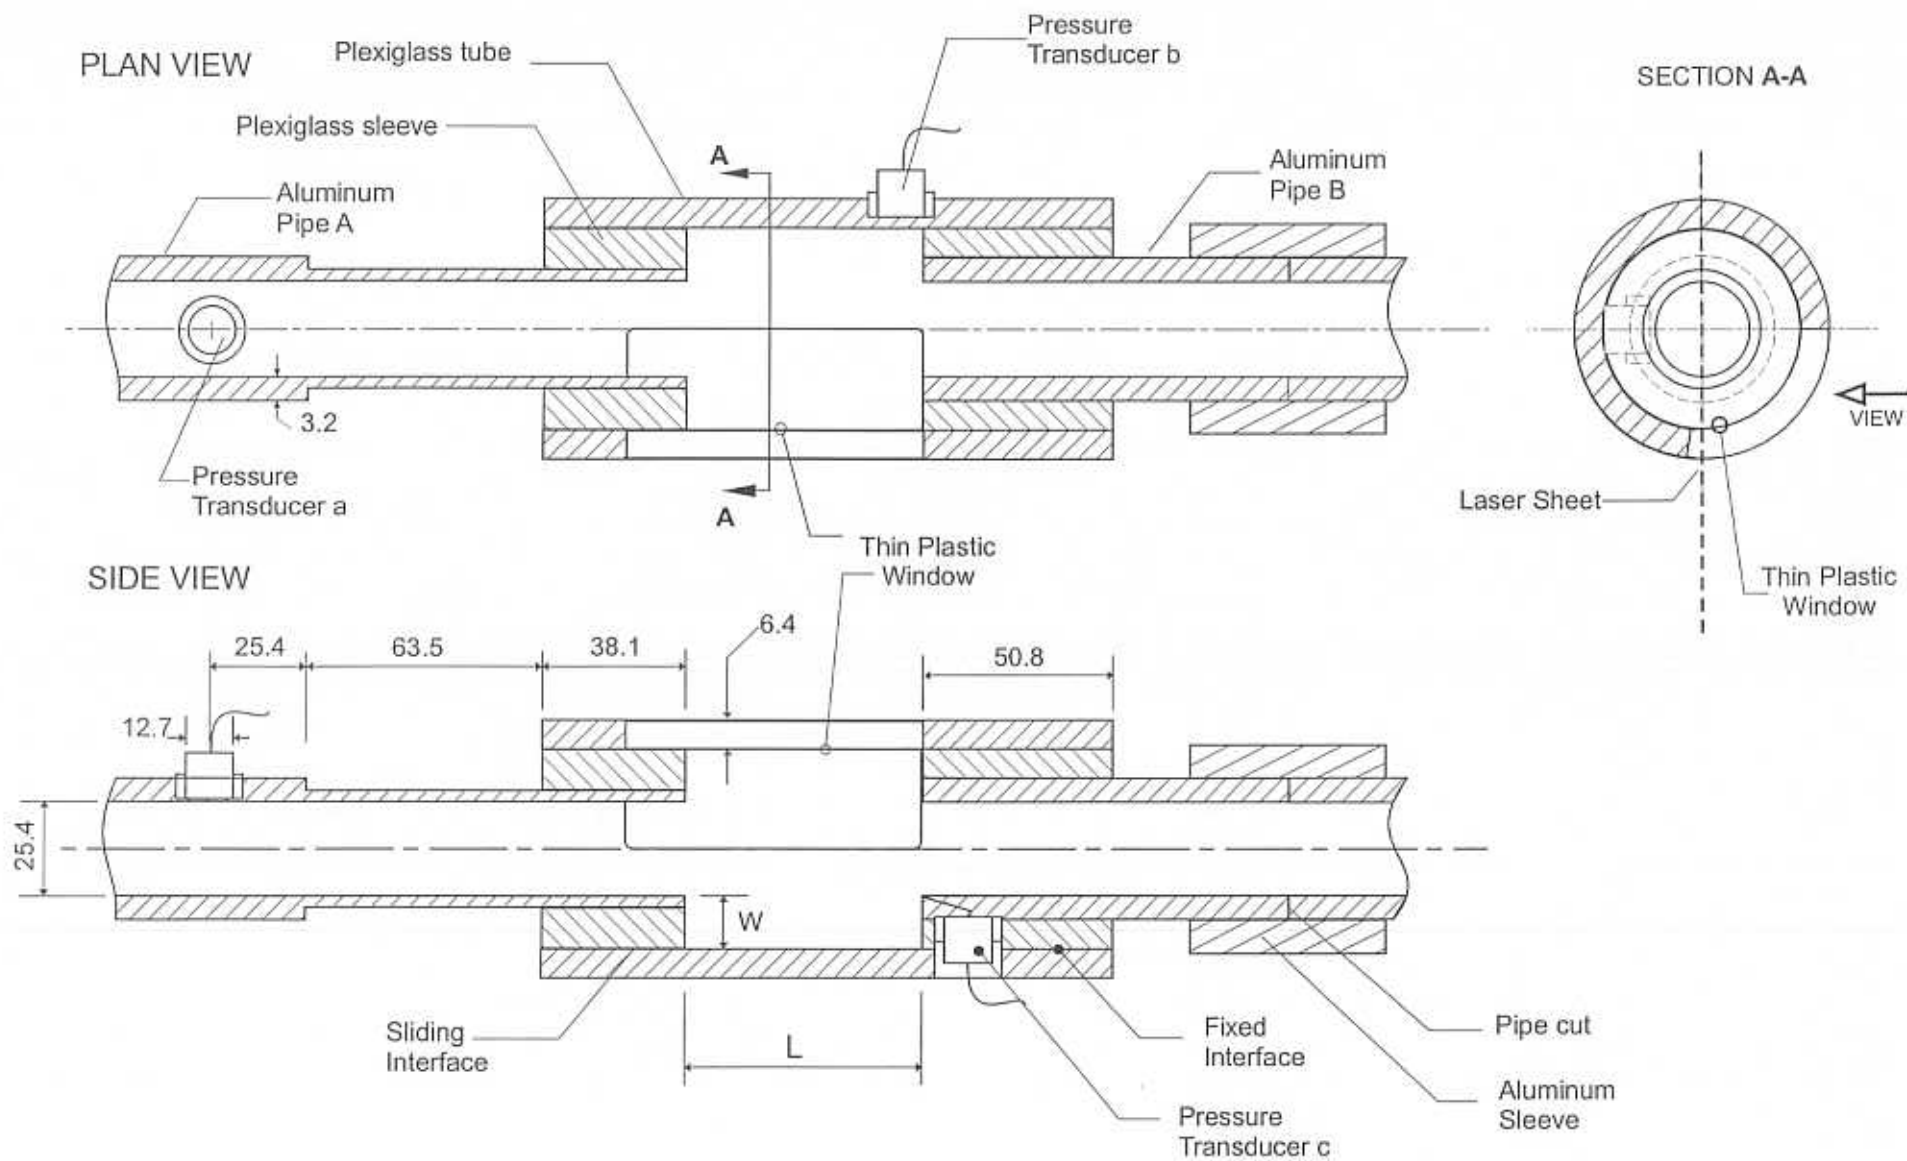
PLAN VIEW

Plexiglass tube

Pressure Transducer b

SECTION A-A

Plexiglass sleeve

A

Aluminum Pipe A

Aluminum Pipe B

3.2

Pressure Transducer a

A

VIEW

Laser Sheet

Thin Plastic Window

SIDE VIEW

Thin Plastic Window

25.4

63.5

38.1

6.4

50.8

12.7

25.4

W

L

Sliding Interface

Fixed Interface

Pipe cut

Aluminum Sleeve

Pressure Transducer c